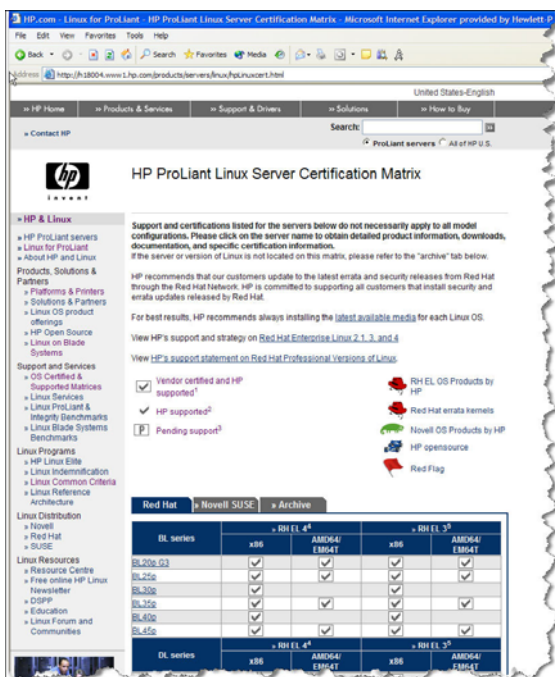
HP.com - Linux for ProLiant - HP ProLiant Linux Server Certification Matrix - Microsoft Internet Explorer provided by Hewlett-P

File Edit View Favorites Tools Help

Back Search Favorites Media

Address http://h18004.www1.hp.com/products/servers/linux/hpLinuxcert.html

United States-English

» HP Home » Products & Services » Support & Drivers » Solutions » How to Buy

» Contact HP

Search:

ProLiant servers All of HP U.S.

invent

HP ProLiant Linux Server Certification Matrix

» HP & Linux

» HP ProLiant servers
» Linux for ProLiant
» About HP and Linux

Products, Solutions & Partners
» Platforms & Printers
» Solutions & Partners
» Linux OS product offerings
» HP Open Source
» Linux on Blade Systems

Support and Services
» OS Certified & Supported Matrices
» Linux Services
» Linux ProLiant & Integrity Benchmarks
» Linux Blade Systems Benchmarks

Linux Programs
» HP Linux Elite
» Linux Indemnification
» Linux Common Criteria
» Linux Reference Architecture

Linux Distribution
» Novell
» Red Hat
» SUSE

Linux Resources
» Resource Centre
» Free online HP Linux Newsletter
» DSPP
» Education
» Linux Forum and Communities

Support and certifications listed for the servers below do not necessarily apply to all model configurations. Please click on the server name to obtain detailed product information, downloads, documentation, and specific certification information.
If the server or version of Linux is not located on this matrix, please refer to the "archive" tab below.

HP recommends that our customers update to the latest errata and security releases from Red Hat through the Red Hat Network. HP is committed to supporting all customers that install security and errata updates released by Red Hat.

For best results, HP recommends always installing the latest available media for each Linux OS.

View HP's support and strategy on Red Hat Enterprise Linux 2.1, 3, and 4

View HP's support statement on Red Hat Professional Versions of Linux.

Vendor certified and HP supported$^1$

HP supported$^2$

Pending support$^3$

RH EL OS Products by HP

Red Hat errata kernels

Novell OS Products by HP

HP opensource

Red Flag

Red Hat » Novell SUSE » Archive

| BL series | » RH EL 4$^4$ x86 | » RH EL 4$^4$ AMD64/ EM64T | » RH EL 3$^5$ x86 | » RH EL 3$^5$ AMD64/ EM64T |
|---|---|---|---|---|
| BL20p G3 | ✓ | ✓ | ✓ | ✓ |
| BL25p | ✓ | ✓ | ✓ | ✓ |
| BL30p | ✓ | | ✓ | |
| BL35p | ✓ | ✓ | ✓ | ✓ |
| BL40p | ✓ | | ✓ | |
| BL45p | ✓ | ✓ | ✓ | ✓ |

| DL series | » RH EL 4$^4$ x86 | » RH EL 4$^4$ AMD64/ EM64T | » RH EL 3$^5$ x86 | » RH EL 3$^5$ AMD64/ EM64T |
|---|---|---|---|---|